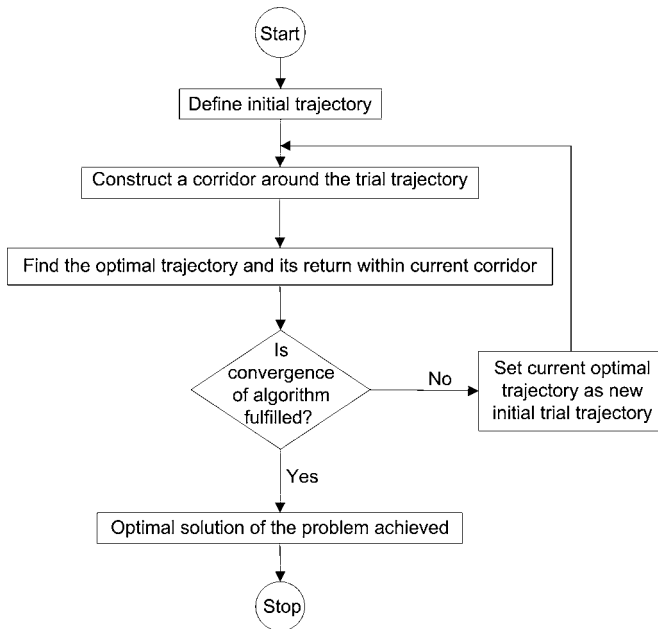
Start

Define initial trajectory

Construct a corridor around the trial trajectory

Find the optimal trajectory and its return within current corridor

Is convergence of algorithm fulfilled?

No

Set current optimal trajectory as new initial trial trajectory

Yes

Optimal solution of the problem achieved

Stop